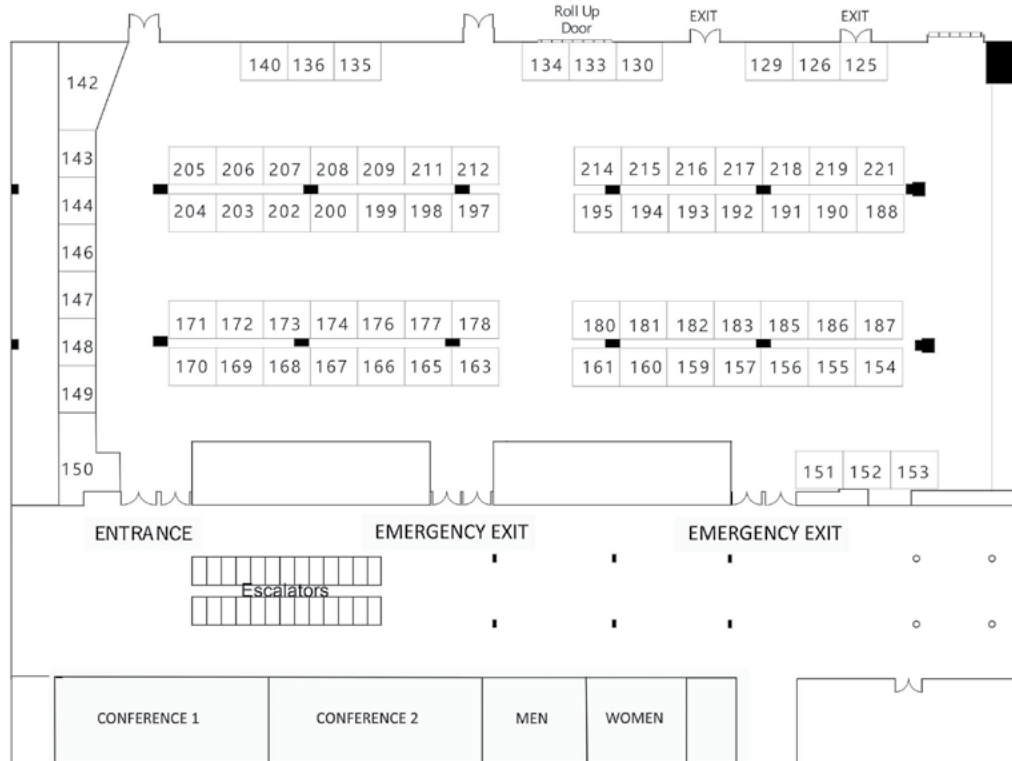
Roll Up Door

EXIT

EXIT

140 136 135

134 133 130

129 126 125

142

143
144
146
147
148
149
150

205 206 207 208 209 211 212
204 203 202 200 199 198 197

214 215 216 217 218 219 221
195 194 193 192 191 190 188

171 172 173 174 176 177 178
170 169 168 167 166 165 163

180 181 182 183 185 186 187
161 160 159 157 156 155 154

151 152 153

ENTRANCE

EMERGENCY EXIT

EMERGENCY EXIT

Escalators

CONFERENCE 1

CONFERENCE 2

MEN

WOMEN